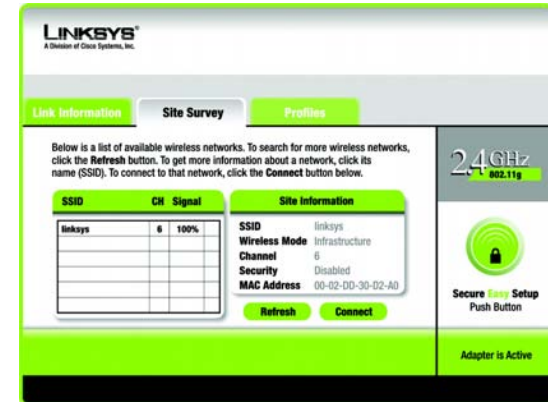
LINKSYS®
A Division of Cisco Systems, Inc.

Link Information | Site Survey | Profiles

Below is a list of available wireless networks. To search for more wireless networks, click the Refresh button. To get more information about a network, click its name (SSID). To connect to that network, click the Connect button below.

| SSID | CH | Signal |
|---|---|---|
| linksys | 6 | 100% |

Site Information

SSID linksys
Wireless Mode Infrastructure
Channel 6
Security Disabled
MAC Address 00-02-DD-30-D2-A0

Refresh Connect

2.4GHz 802.11g

Secure Easy Setup
Push Button

Adapter is Active